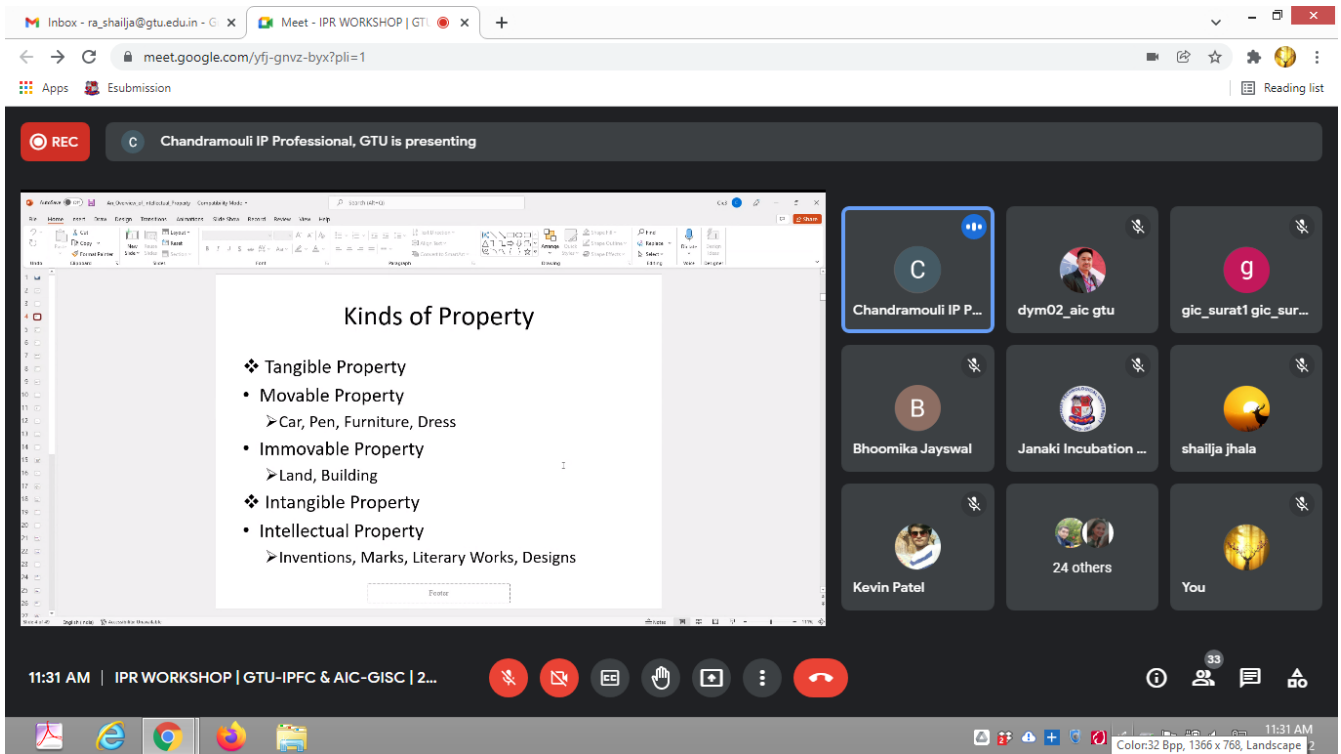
Inbox - ra_shailja@gtu.edu.in - G
Meet - IPR WORKSHOP | GTU
meet.google.com/yfj-gnvz-byx?pli=1
Apps
Esubmission
Reading list

REC
C
Chandramouli IP Professional, GTU is presenting

Kinds of Property

❖ Tangible Property
• Movable Property
➢Car, Pen, Furniture, Dress
• Immovable Property
➢Land, Building
❖ Intangible Property
• Intellectual Property
➢Inventions, Marks, Literary Works, Designs

Footer

C
Chandramouli IP P...
dym02_aic gtu
g
gic_surat1 gic_sur...
B
Bhoomika Jayswal
Janaki Incubation ...
shailja jhala
Kevin Patel
24 others
You

11:31 AM | IPR WORKSHOP | GTU-IPFC & AIC-GISC | 2...
33
11:31 AM
Color:32 Bpp, 1366 x 768, Landscape